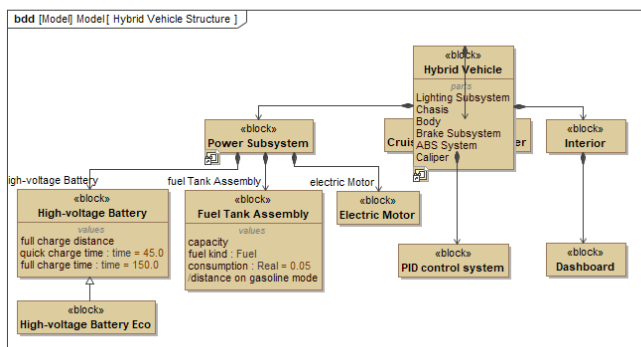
bdd [Model] Model [ Hybrid Vehicle Structure ]

«block»
Hybrid Vehicle
parts
Lighting Subsystem
Chasis
Body
Brake Subsystem
ABS System
Caliper

«block»
Power Subsystem

«block»
Cruis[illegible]er

«block»
Interior

igh-voltage Battery

fuel Tank Assembly

electric Motor

«block»
High-voltage Battery
values
full charge distance
quick charge time : time = 45.0
full charge time : time = 150.0

«block»
Fuel Tank Assembly
values
capacity
fuel kind : Fuel
consumption : Real = 0.05
distance on gasoline mode

«block»
Electric Motor

«block»
PID control system

«block»
Dashboard

«block»
High-voltage Battery Eco